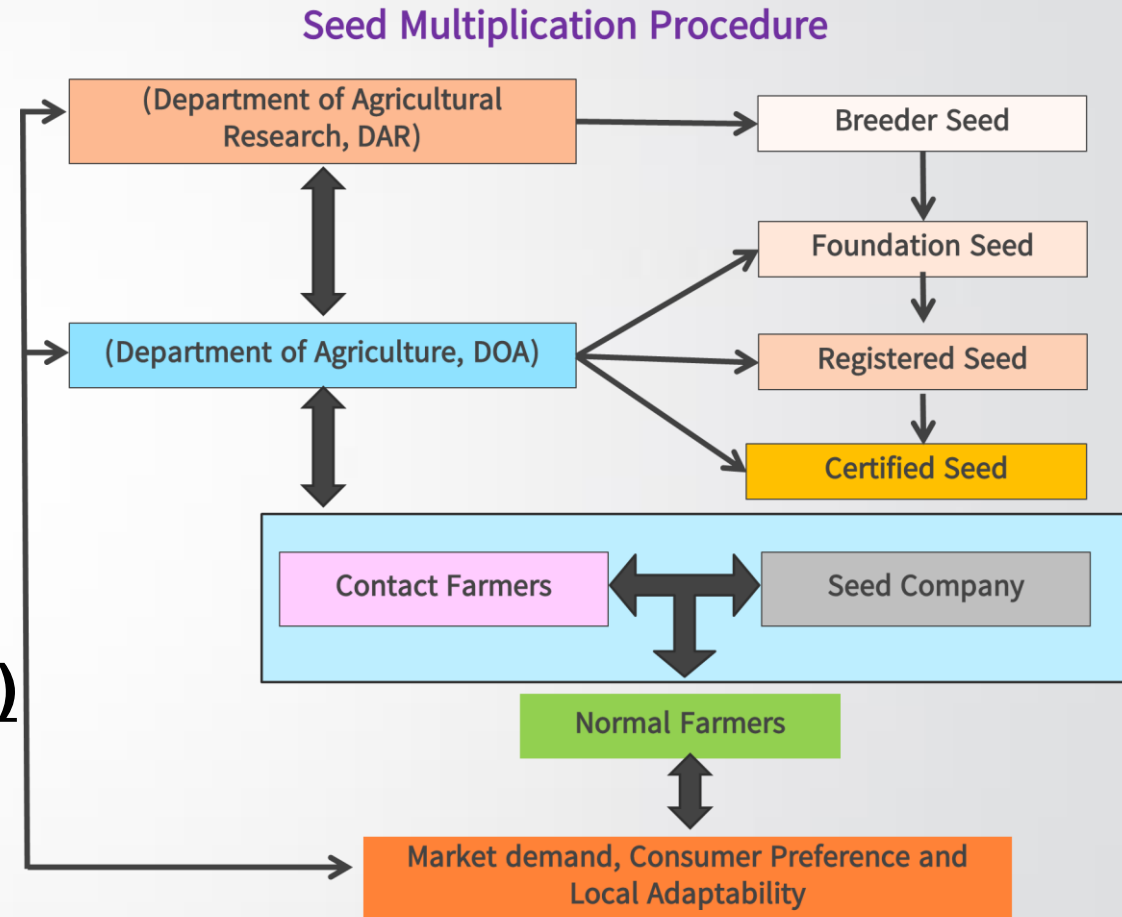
Seed Multiplication Procedure

(Department of Agricultural Research, DAR)

Breeder Seed

Foundation Seed

(Department of Agriculture, DOA)

Registered Seed

Certified Seed

Contact Farmers

Seed Company

Normal Farmers

Market demand, Consumer Preference and Local Adaptability